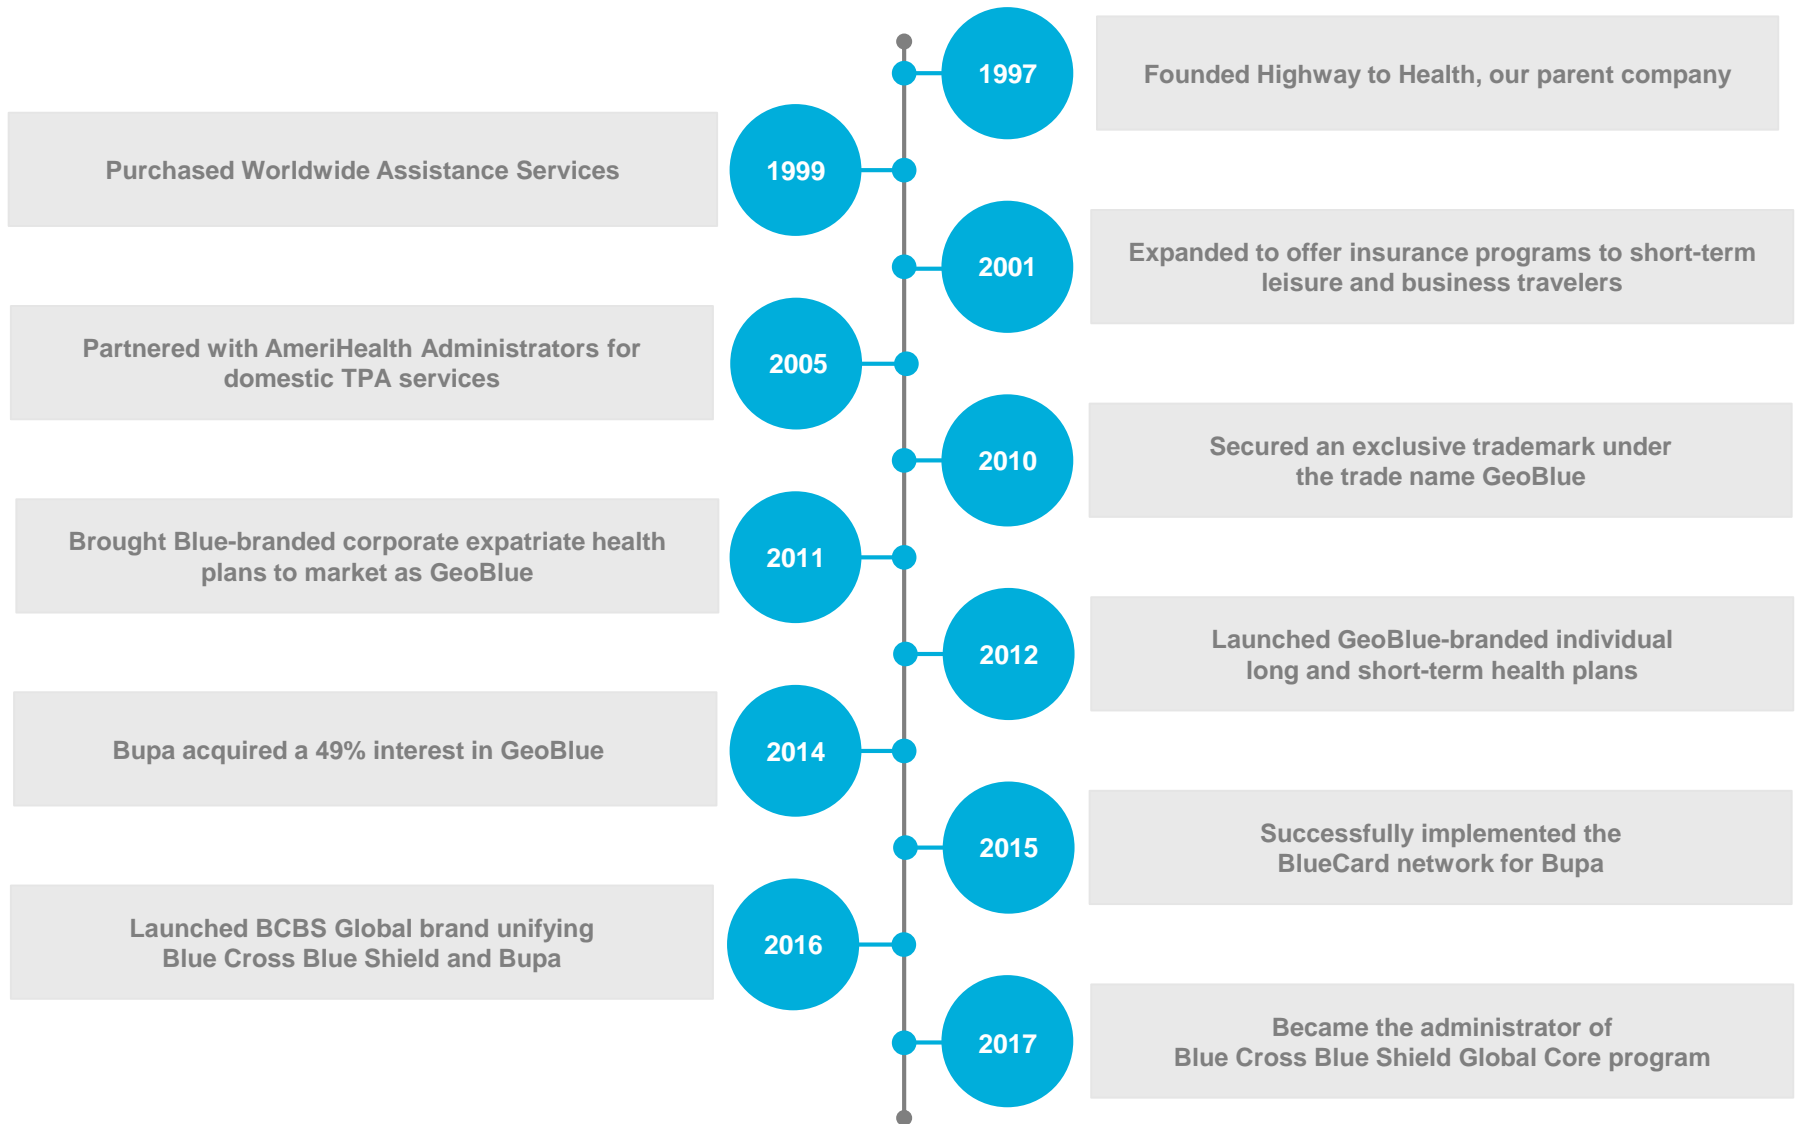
1997

Founded Highway to Health, our parent company

Purchased Worldwide Assistance Services

1999

2001

Expanded to offer insurance programs to short-term leisure and business travelers

Partnered with AmeriHealth Administrators for domestic TPA services

2005

2010

Secured an exclusive trademark under the trade name GeoBlue

Brought Blue-branded corporate expatriate health plans to market as GeoBlue

2011

2012

Launched GeoBlue-branded individual long and short-term health plans

Bupa acquired a 49% interest in GeoBlue

2014

2015

Successfully implemented the BlueCard network for Bupa

Launched BCBS Global brand unifying Blue Cross Blue Shield and Bupa

2016

2017

Became the administrator of Blue Cross Blue Shield Global Core program